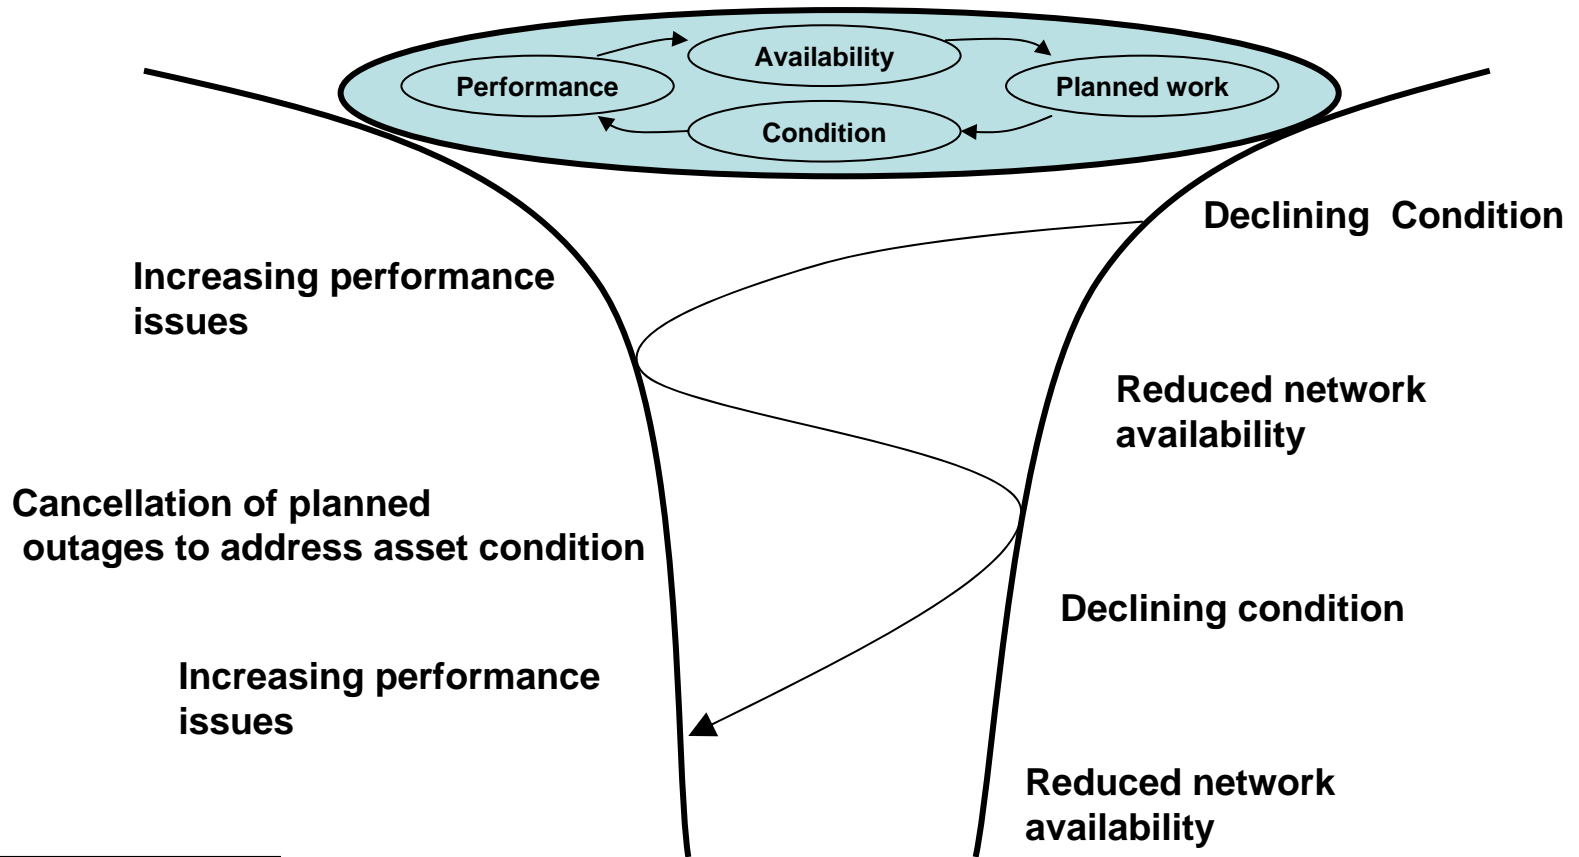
Availability
Performance
Planned work
Condition

Declining Condition

Increasing performance issues

Reduced network availability

Cancellation of planned outages to address asset condition

Declining condition

Increasing performance issues

Reduced network availability